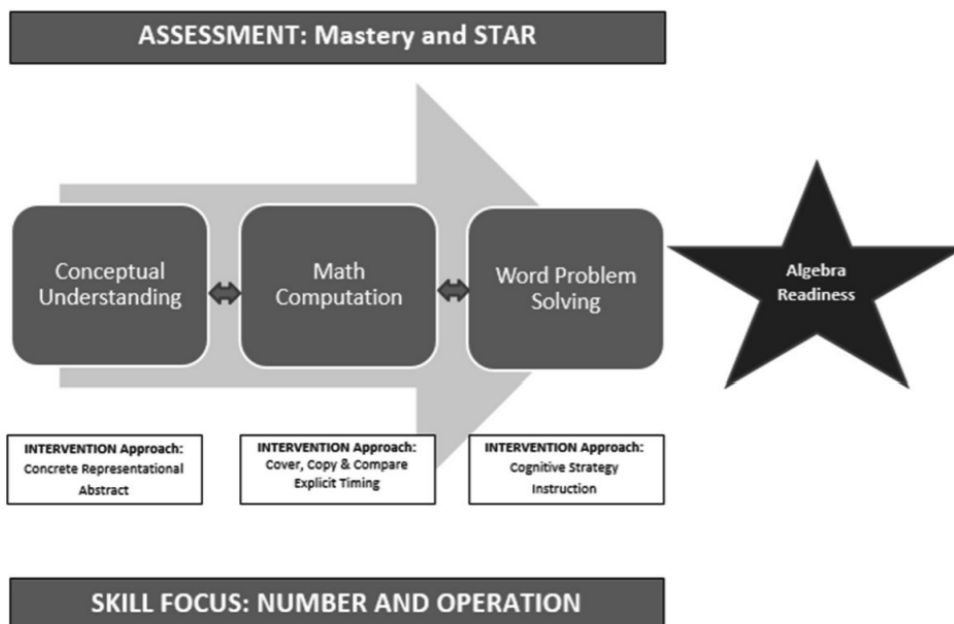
ASSESSMENT: Mastery and STAR

Conceptual Understanding

Math Computation

Word Problem Solving

Algebra Readiness

INTERVENTION Approach: Concrete Representational Abstract

INTERVENTION Approach: Cover, Copy & Compare Explicit Timing

INTERVENTION Approach: Cognitive Strategy Instruction

SKILL FOCUS: NUMBER AND OPERATION